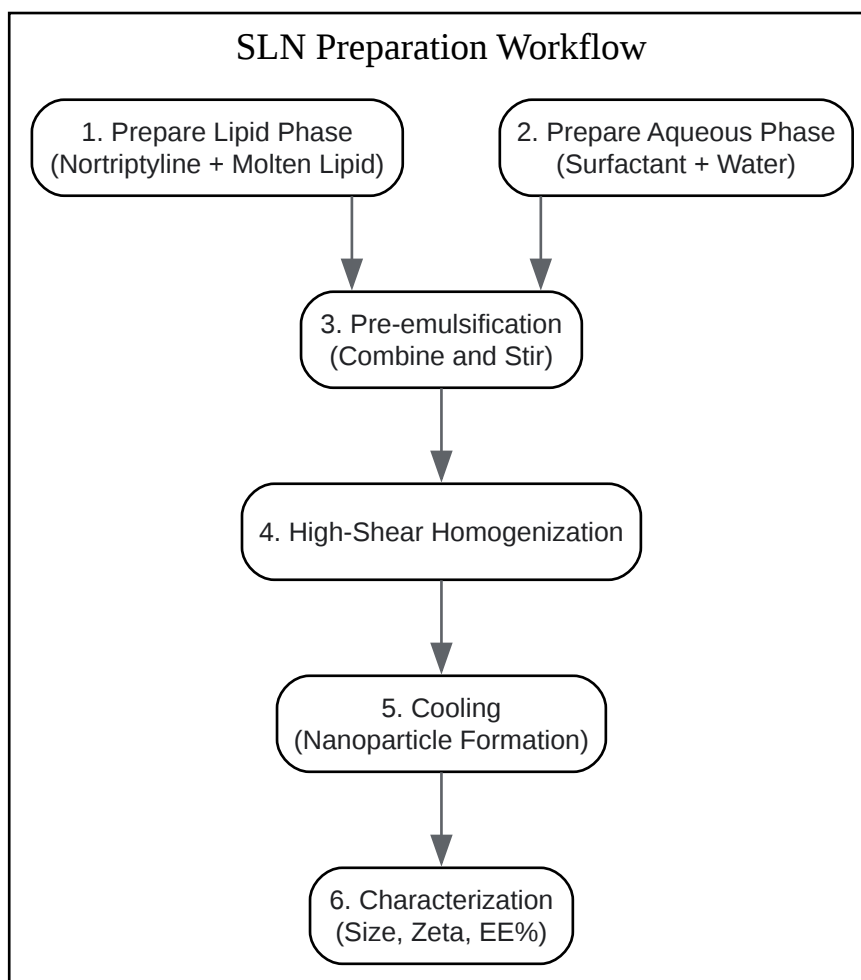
SLN Preparation Workflow

1. Prepare Lipid Phase
(Nortriptyline + Molten Lipid)

2. Prepare Aqueous Phase
(Surfactant + Water)

3. Pre-emulsification
(Combine and Stir)

4. High-Shear Homogenization

5. Cooling
(Nanoparticle Formation)

6. Characterization
(Size, Zeta, EE%)